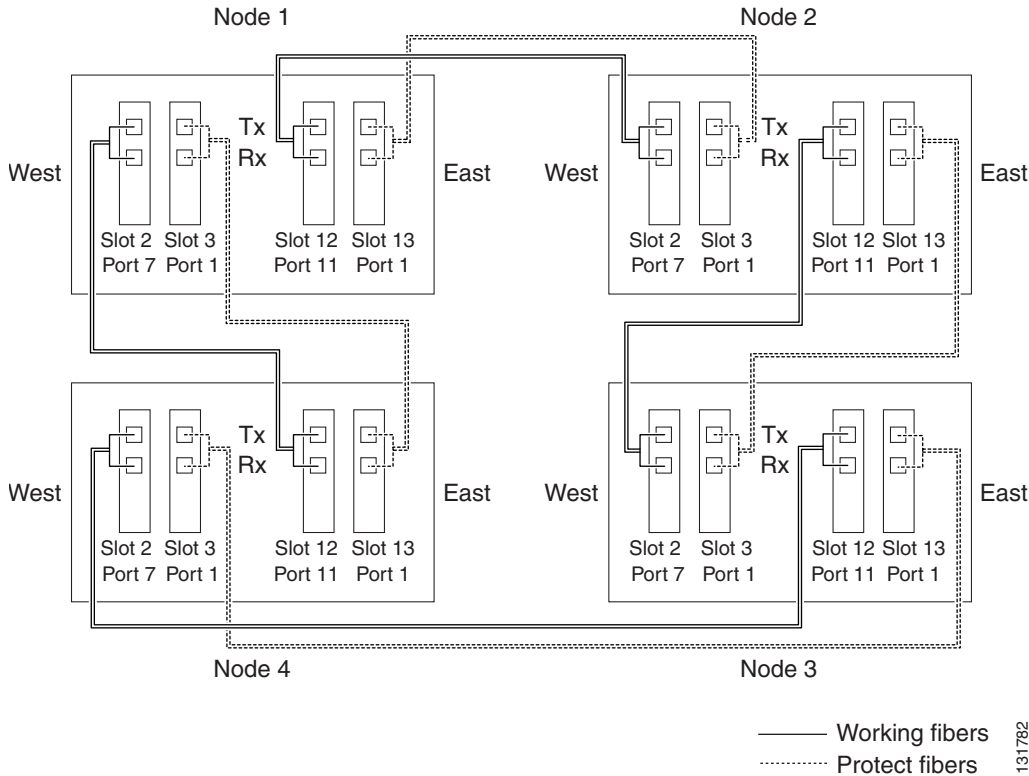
Node 1

Node 2

West

Tx
Rx

East

West

Tx
Rx

East

Slot 2 Port 7

Slot 3 Port 1

Slot 12 Port 11

Slot 13 Port 1

Slot 2 Port 7

Slot 3 Port 1

Slot 12 Port 11

Slot 13 Port 1

West

Tx
Rx

East

West

Tx
Rx

East

Slot 2 Port 7

Slot 3 Port 1

Slot 12 Port 11

Slot 13 Port 1

Slot 2 Port 7

Slot 3 Port 1

Slot 12 Port 11

Slot 13 Port 1

Node 4

Node 3

Working fibers
Protect fibers

131782